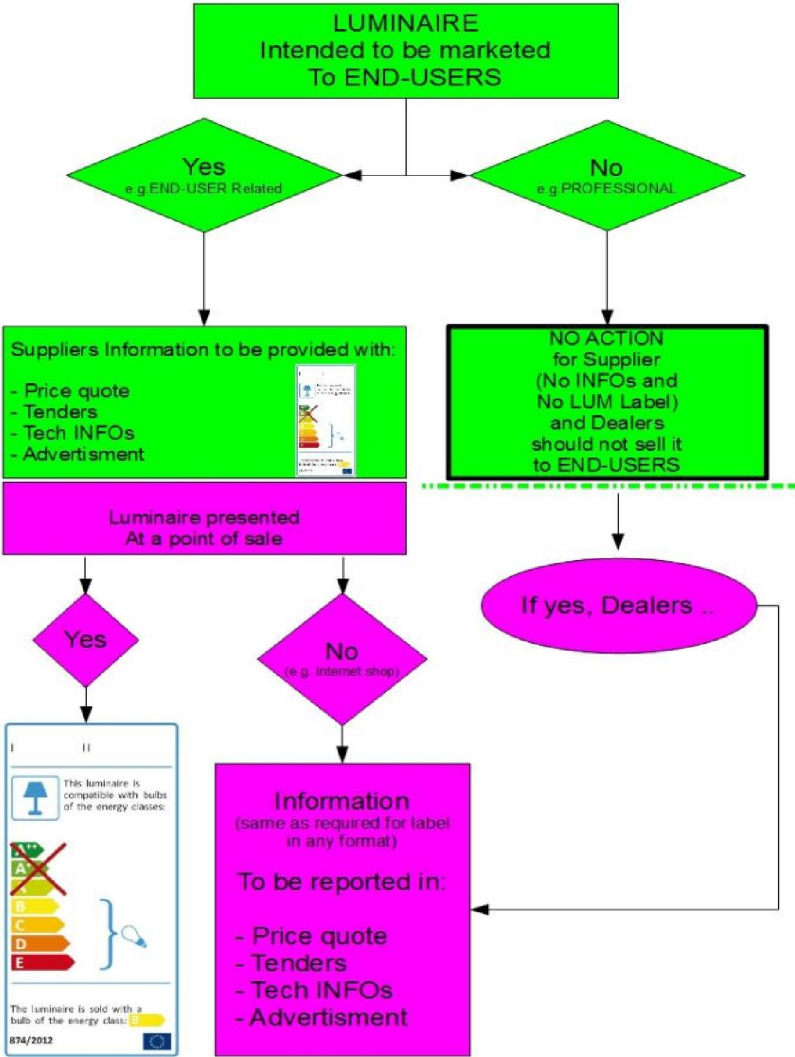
LUMINAIRE
Intended to be marketed
To END-USERS

Yes
e.g.END-USER Related

No
e.g.PROFESSIONAL

Suppliers Information to be provided with:

- Price quote
- Tenders
- Tech INFOs
- Advertisment

NO ACTION
for Supplier
(No INFOs and
No LUM Label)
and Dealers
should not sell it
to END-USERS

Luminaire presented
At a point of sale

If yes, Dealers ..

Yes

No
(e.g. Internet shop)

I II

This luminaire is compatible with bulbs of the energy classes:

A++
A+
A
B
C
D
E

The luminaire is sold with a bulb of the energy class:

874/2012

Information
(same as required for label in any format)

To be reported in:

- Price quote
- Tenders
- Tech INFOs
- Advertisment